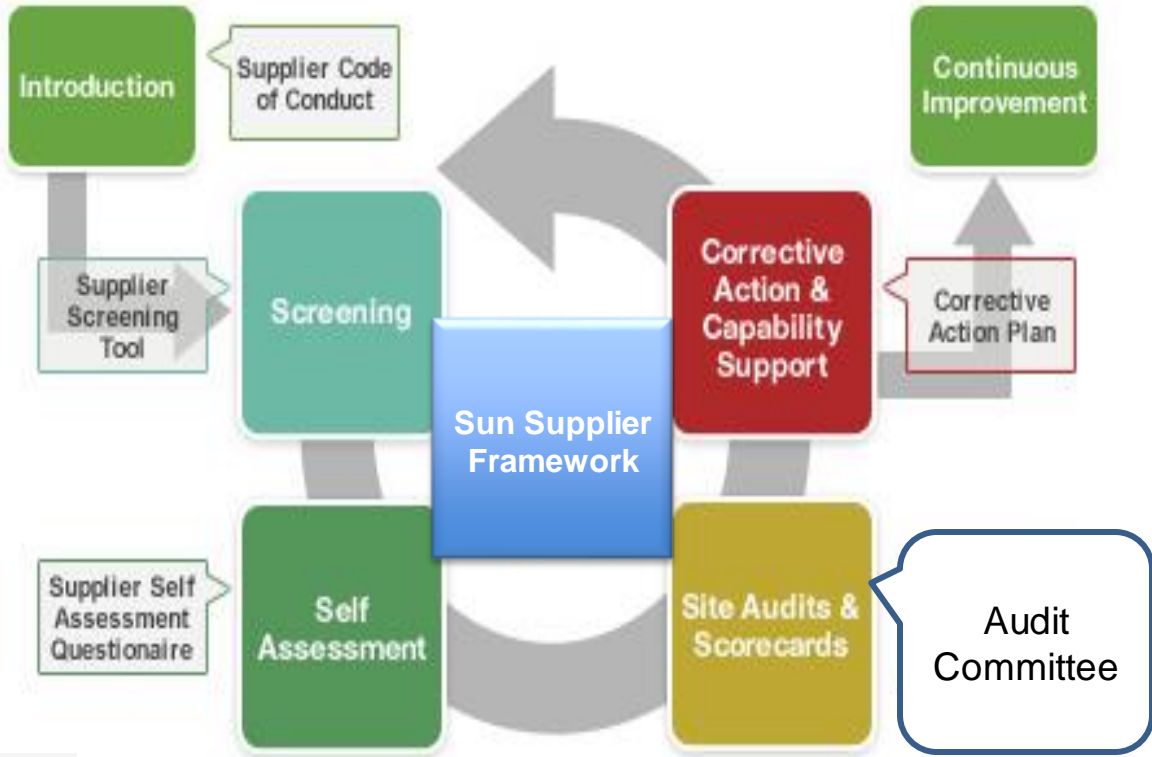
Introduction

Supplier Code of Conduct

Continuous Improvement

Supplier Screening Tool

Screening

Corrective Action & Capability Support

Corrective Action Plan

Sun Supplier Framework

Supplier Self Assessment Questionaire

Self Assessment

Site Audits & Scorecards

Audit Committee